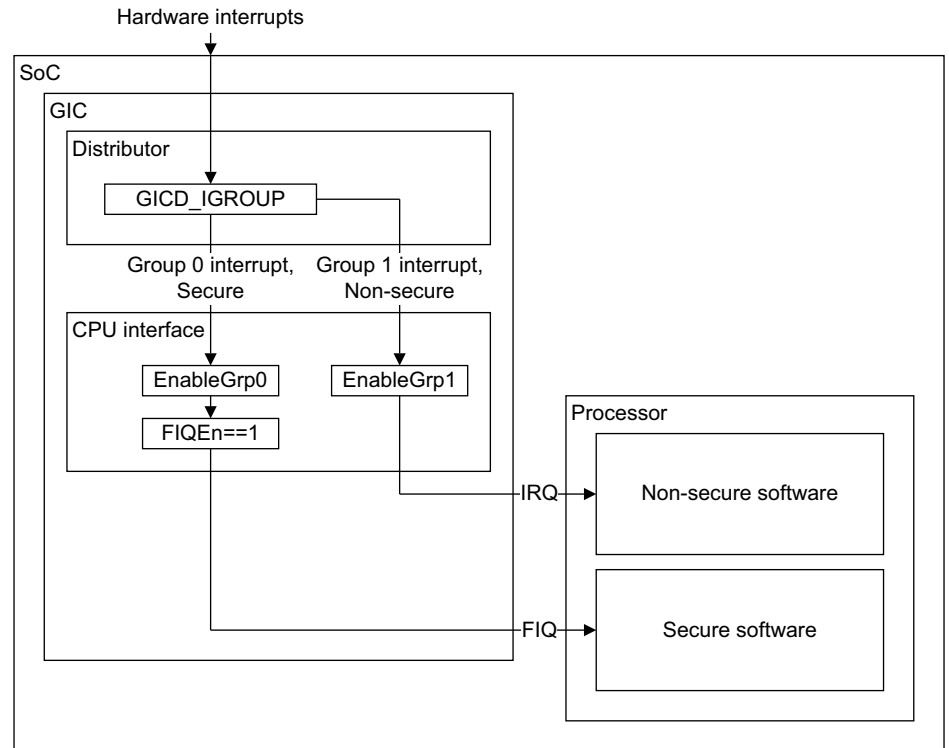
Hardware interrupts

SoC

GIC

Distributor

GICD_IGROUP

Group 0 interrupt, Secure

Group 1 interrupt, Non-secure

CPU interface

EnableGrp0

EnableGrp1

FIQEn==1

Processor

IRQ

Non-secure software

FIQ

Secure software